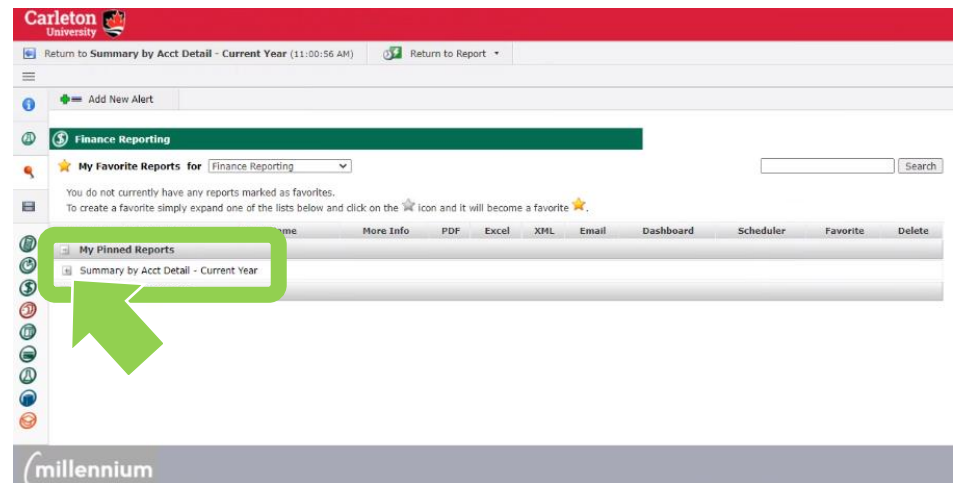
Carleton University

Return to Summary by Acct Detail - Current Year (11:00:56 AM)

Return to Report

Add New Alert

Finance Reporting

My Favorite Reports for Finance Reporting

Search

You do not currently have any reports marked as favorites.
To create a favorite simply expand one of the lists below and click on the icon and it will become a favorite.

| ...me | More Info | PDF | Excel | XML | Email | Dashboard | Scheduler | Favorite | Delete |
|---|---|---|---|---|---|---|---|---|---|

My Pinned Reports

Summary by Acct Detail - Current Year

millennium